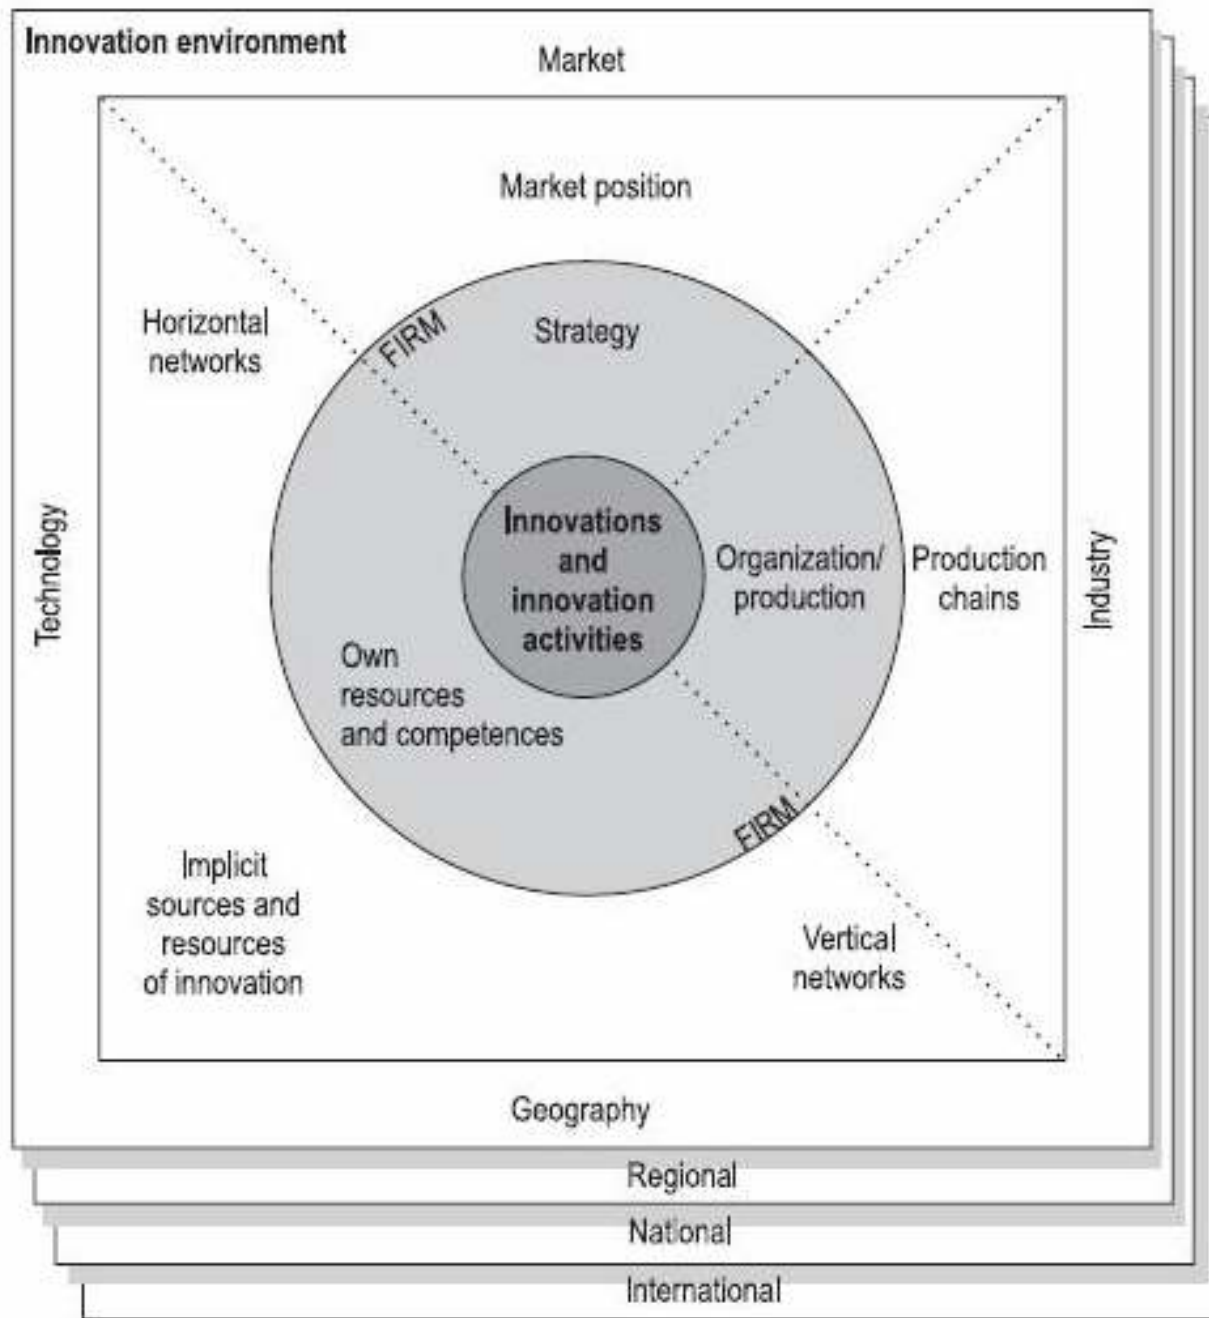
Innovation environment

Market

Market position

Horizontal networks

FIRM

Strategy

Technology

Innovations and innovation activities

Organization/ production

Production chains

Industry

Own resources and competences

FIRM

Implicit sources and resources of innovation

Vertical networks

Geography

Regional

National

International